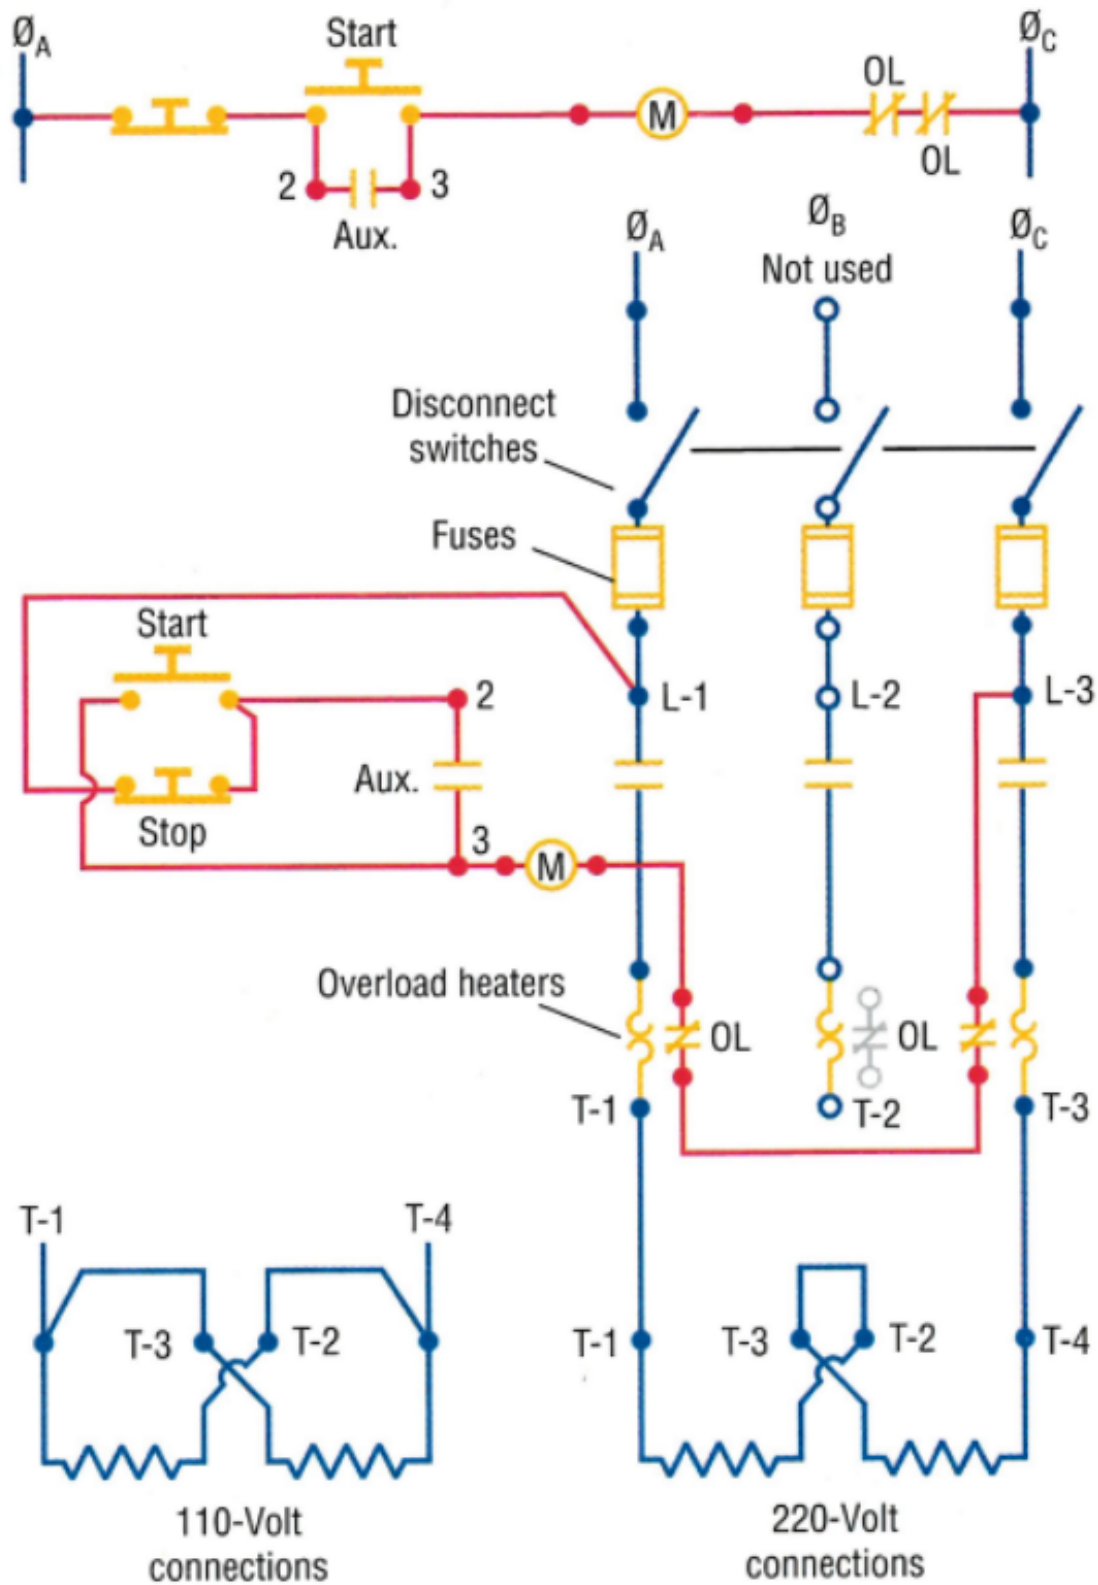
$Ø_A$
Start
$Ø_C$
OL
M
OL
2
3
Aux.
$Ø_A$
$Ø_B$
Not used
$Ø_C$
Disconnect switches
Fuses
Start
L-1
L-2
L-3
2
Aux.
Stop
3
M
Overload heaters
OL
OL
T-1
T-2
T-3
T-1
T-4
T-3
T-2
T-1
T-3
T-2
T-4
110-Volt connections
220-Volt connections